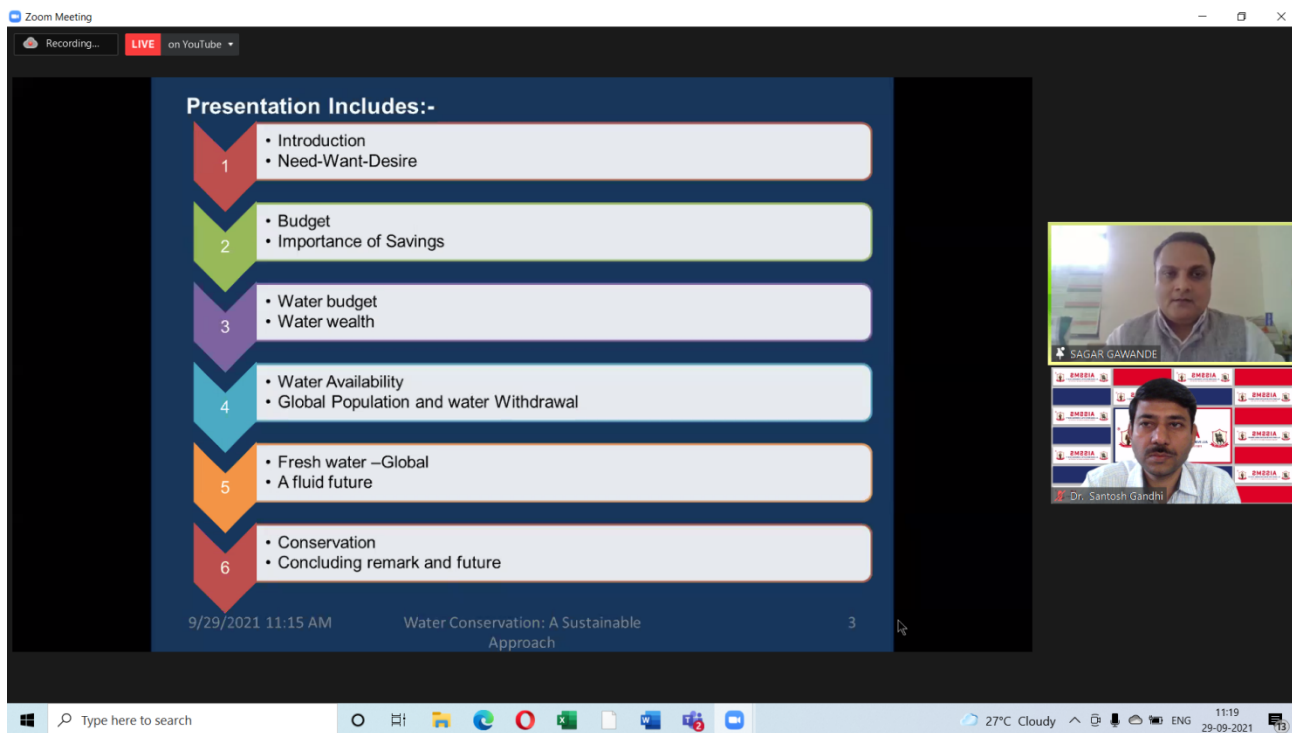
Zoom Meeting

Recording...

LIVE on YouTube

Presentation Includes:-

1
• Introduction
• Need-Want-Desire

2
• Budget
• Importance of Savings

3
• Water budget
• Water wealth

4
• Water Availability
• Global Population and water Withdrawal

5
• Fresh water –Global
• A fluid future

6
• Conservation
• Concluding remark and future

9/29/2021 11:15 AM Water Conservation: A Sustainable Approach 3

SAGAR GAWANDE

Dr. Santosh Gandhi

Type here to search

27°C Cloudy ENG 11:19 29-09-2021

13